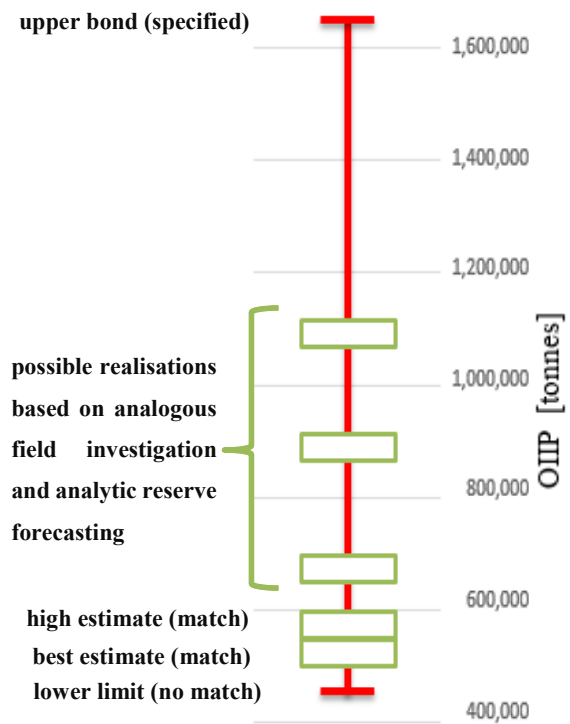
upper bond (specified)

1,600,000

1,400,000

1,200,000

possible realisations based on analogous field investigation and analytic reserve forecasting

1,000,000

800,000

OIIP [tonnes]

600,000

high estimate (match)

best estimate (match)

lower limit (no match)

400,000